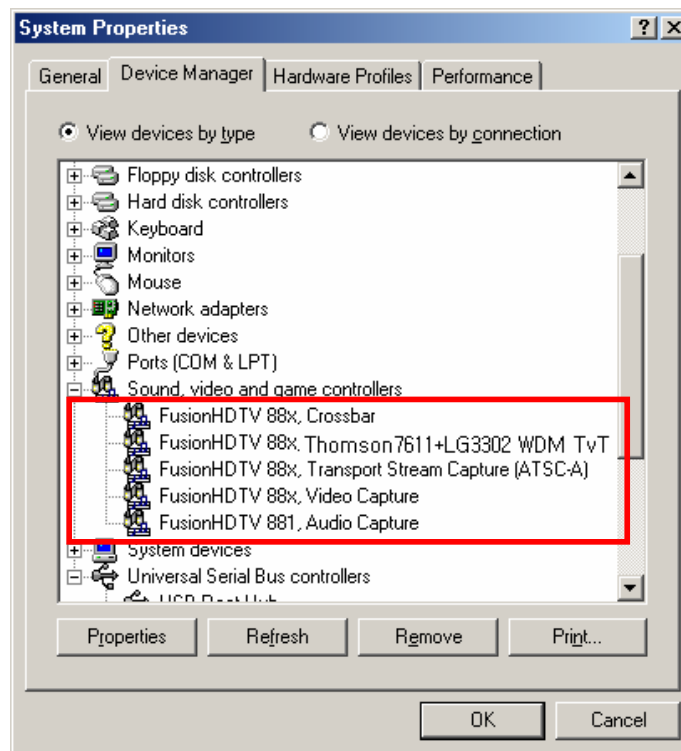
System Properties

?

General | Device Manager | Hardware Profiles | Performance

View devices by type   View devices by connection

Floppy disk controllers
Hard disk controllers
Keyboard
Monitors
Mouse
Network adapters
Other devices
Ports (COM & LPT)
Sound, video and game controllers
FusionHDTV 88x, Crossbar
FusionHDTV 88x, Thomson7611+LG3302 WDM TvT
FusionHDTV 88x, Transport Stream Capture (ATSC-A)
FusionHDTV 88x, Video Capture
FusionHDTV 881, Audio Capture
System devices
Universal Serial Bus controllers
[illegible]

Properties | Refresh | Remove | Print...

OK | Cancel